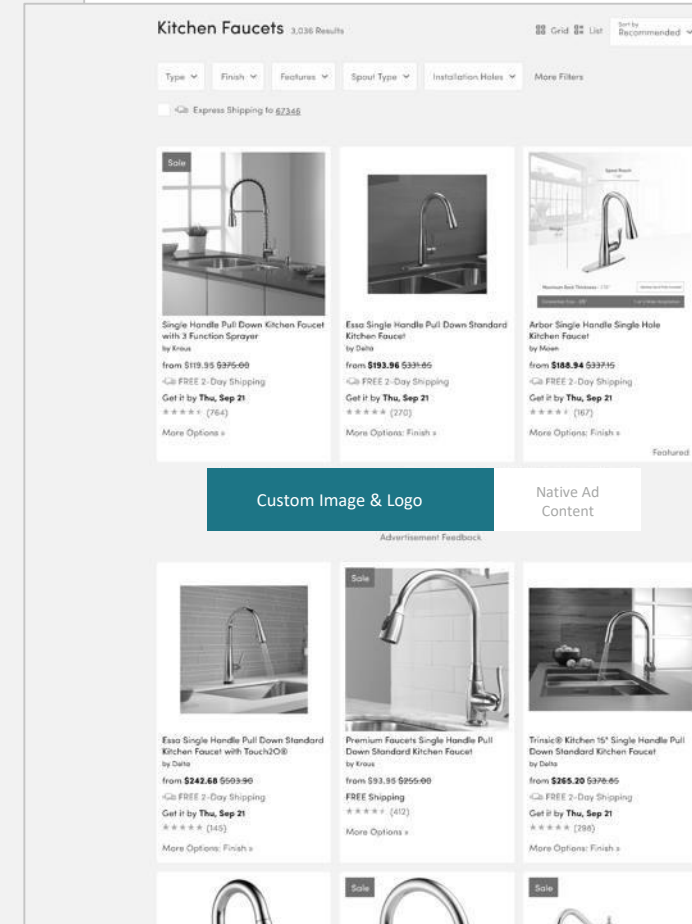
Kitchen Faucets 3,036 Results

Grid List Sort by Recommended

Type Finish Features Spout Type Installation Holes More Filters

Express Shipping to 67346

Sale

Single Handle Pull Down Kitchen Faucet with 3 Function Sprayer
by Kraus
from $119.95 $375.00
FREE 2-Day Shipping
Get it by Thu, Sep 21
(764)
More Options »

Essa Single Handle Pull Down Standard Kitchen Faucet
by Delta
from $193.96 $331.65
FREE 2-Day Shipping
Get it by Thu, Sep 21
(270)
More Options: Finish »

Arbor Single Handle Single Hole Kitchen Faucet
by Moen
from $188.94 $337.15
FREE 2-Day Shipping
Get it by Thu, Sep 21
(167)
More Options: Finish »

Featured

Custom Image & Logo

Native Ad Content

Advertisement Feedback

Essa Single Handle Pull Down Standard Kitchen Faucet with Touch2O®
by Delta
from $242.68 $503.90
FREE 2-Day Shipping
Get it by Thu, Sep 21
(145)
More Options: Finish »

Sale

Premium Faucets Single Handle Pull Down Standard Kitchen Faucet
by Kraus
from $93.95 $255.00
FREE Shipping
(412)
More Options »

Trinsic® Kitchen 15° Single Handle Pull Down Standard Kitchen Faucet
by Delta
from $265.20 $378.65
FREE 2-Day Shipping
Get it by Thu, Sep 21
(298)
More Options: Finish »

Sale

Sale